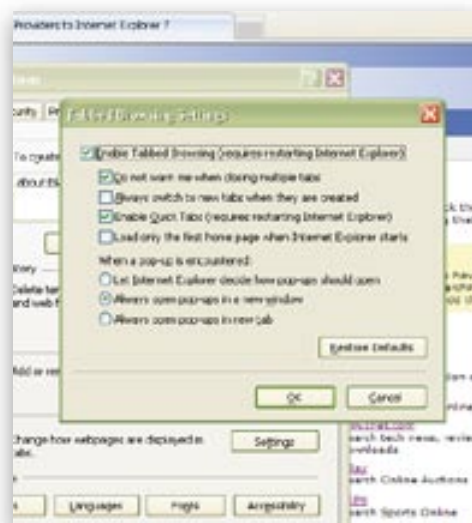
Providers to Internet Explorer 7

Tabbed Browsing Settings

Enable Tabbed Browsing (requires restarting Internet Explorer)

Do not warn me when closing multiple tabs

Always switch to new tabs when they are created

Enable Quick Tabs (requires restarting Internet Explorer)

Load only the first home page when Internet Explorer starts

When a pop-up is encountered:

Let Internet Explorer decide how pop-ups should open

Always open pop-ups in a new window

Always open pop-ups in a new tab

Restore Defaults

OK

Cancel

To create

about:bl

tory

Delete ter and web f

Add or re

Change how webpages are displayed in tabs.

Settings

Languages

Fonts

Accessibility

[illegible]arch tech news, revie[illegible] ownloads

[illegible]arch Online Auctions

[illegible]arch Sports Online